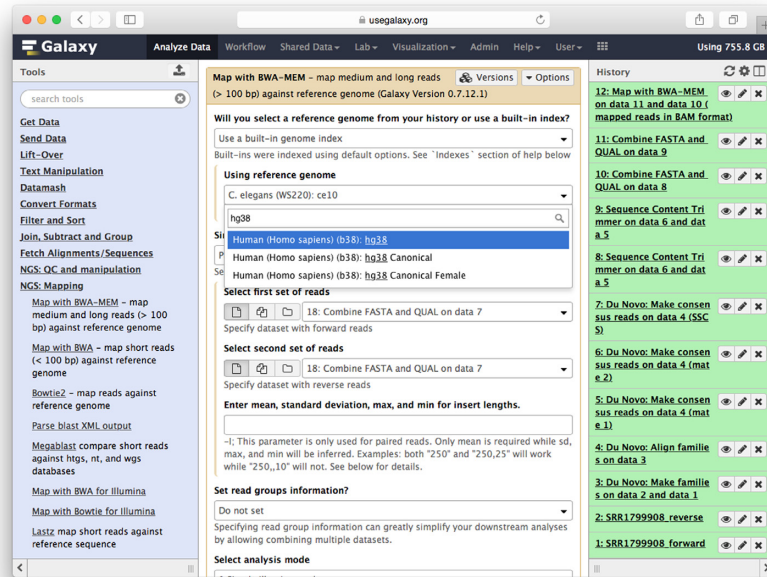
usegalaxy.org

Galaxy Analyze Data Workflow Shared Data Lab Visualization Admin Help User Using 755.8 GB

Tools

search tools

Get Data
Send Data
Lift-Over
Text Manipulation
Datamash
Convert Formats
Filter and Sort
Join, Subtract and Group
Fetch Alignments/Sequences
NGS: QC and manipulation
NGS: Mapping

Map with BWA-MEM – map medium and long reads (> 100 bp) against reference genome
Map with BWA – map short reads (< 100 bp) against reference genome
Bowtie2 – map reads against reference genome
Parse blast XML output
Megablast compare short reads against htgs, nt, and wgs databases
Map with BWA for Illumina
Map with Bowtie for Illumina
Lastz map short reads against reference sequence

Map with BWA-MEM – map medium and long reads (> 100 bp) against reference genome (Galaxy Version 0.7.12.1)

Versions Options

Will you select a reference genome from your history or use a built-in index?
Use a built-in genome index
Built-ins were indexed using default options. See `Indexes` section of help below

Using reference genome
C. elegans (WS220): ce10
hg38
Human (Homo sapiens) (b38): hg38
Human (Homo sapiens) (b38): hg38 Canonical
Human (Homo sapiens) (b38): hg38 Canonical Female

Select first set of reads
18: Combine FASTA and QUAL on data 7
Specify dataset with forward reads

Select second set of reads
18: Combine FASTA and QUAL on data 7
Specify dataset with reverse reads

Enter mean, standard deviation, max, and min for insert lengths.

-I; This parameter is only used for paired reads. Only mean is required while sd, max, and min will be inferred. Examples: both "250" and "250,25" will work while "250,,10" will not. See below for details.

Select read groups information?
Do not set
Specifying read group information can greatly simplify your downstream analyses by allowing combining multiple datasets.

Select analysis mode

History

12: Map with BWA-MEM on data 11 and data 10 ( mapped reads in BAM format)
11: Combine FASTA and QUAL on data 9
10: Combine FASTA and QUAL on data 8
9: Sequence Content Trimmer on data 6 and data 5
8: Sequence Content Trimmer on data 6 and data 5
7: Du Novo: Make consensus reads on data 4 (SSCS)
6: Du Novo: Make consensus reads on data 4 (mate 2)
5: Du Novo: Make consensus reads on data 4 (mate 1)
4: Du Novo: Align families on data 3
3: Du Novo: Make families on data 2 and data 1
2: SRR1799908_reverse
1: SRR1799908_forward